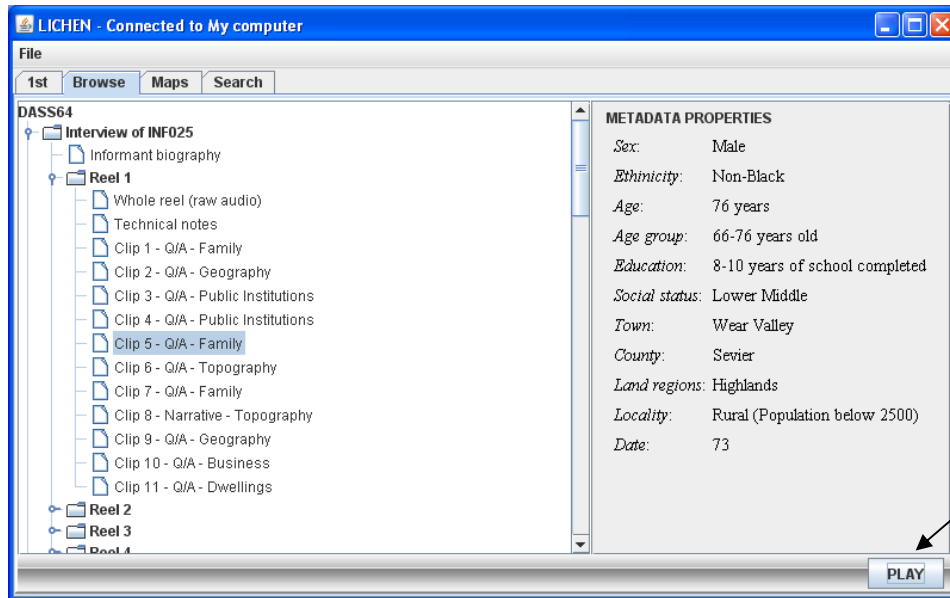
LICHEN - Connected to My computer

File

1st | Browse | Maps | Search

DASS64
Interview of INF025
Informant biography
Reel 1
Whole reel (raw audio)
Technical notes
Clip 1 - Q/A - Family
Clip 2 - Q/A - Geography
Clip 3 - Q/A - Public Institutions
Clip 4 - Q/A - Public Institutions
Clip 5 - Q/A - Family
Clip 6 - Q/A - Topography
Clip 7 - Q/A - Family
Clip 8 - Narrative - Topography
Clip 9 - Q/A - Geography
Clip 10 - Q/A - Business
Clip 11 - Q/A - Dwellings
Reel 2
Reel 3
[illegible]

METADATA PROPERTIES

| | |
|---|---|
| Sex: | Male |
| Ethinicity: | Non-Black |
| Age: | 76 years |
| Age group: | 66-76 years old |
| Education: | 8-10 years of school completed |
| Social status: | Lower Middle |
| Town: | Wear Valley |
| County: | Sevier |
| Land regions: | Highlands |
| Locality: | Rural (Population below 2500) |
| Date: | 73 |

PLAY